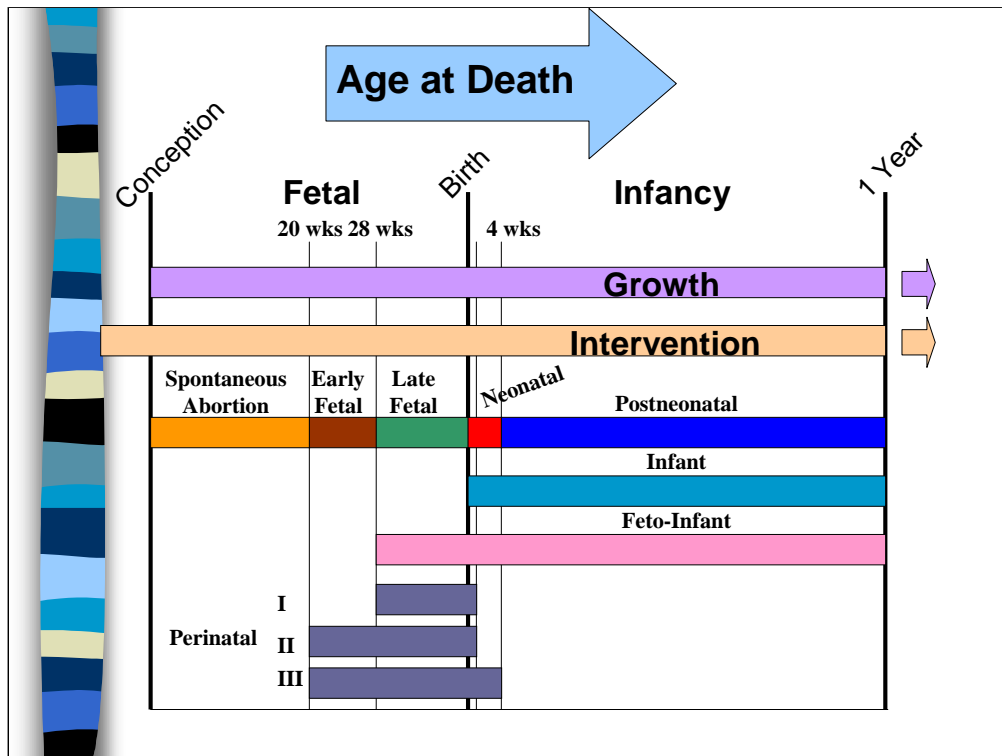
Age at Death

Conception

Fetal

Birth

Infancy

1 Year

20 wks 28 wks

4 wks

Growth

Intervention

Spontaneous Abortion

Early Fetal

Late Fetal

Neonatal

Postneonatal

Infant

Feto-Infant

Perinatal

I

II

III